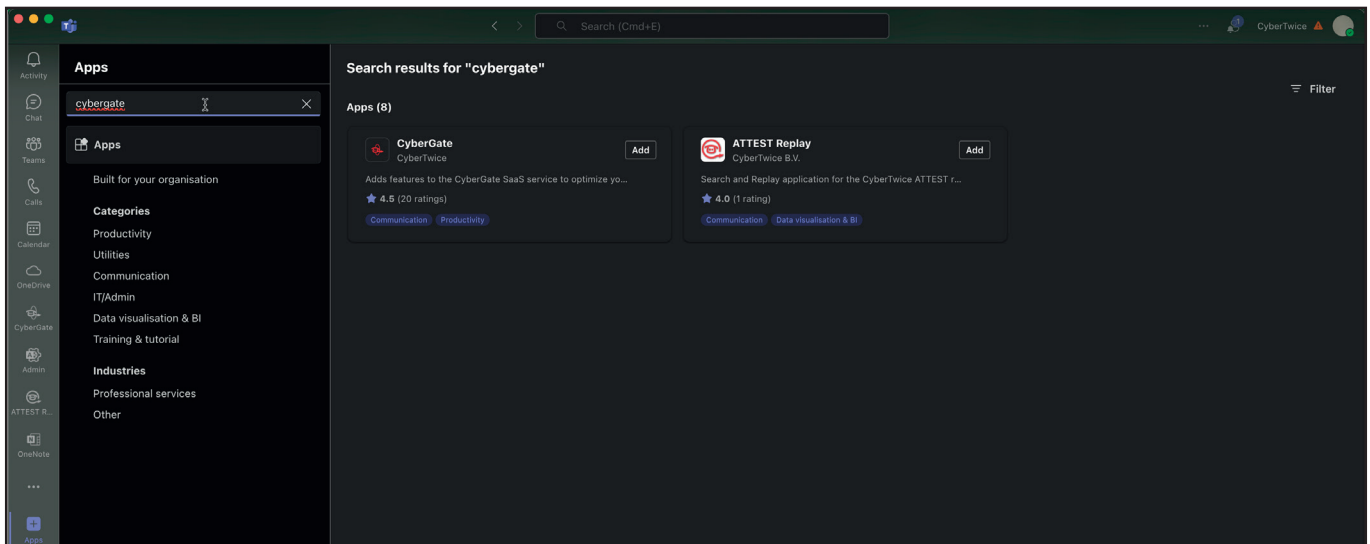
Search (Cmd+E)

CyberTwice

Activity
Chat
Teams
Calls
Calendar
OneDrive
CyberGate
Admin
ATTEST R...
OneNote
...
Apps

Apps

cybergate

Apps

Built for your organisation

Categories
Productivity
Utilities
Communication
IT/Admin
Data visualisation & BI
Training & tutorial

Industries
Professional services
Other

Search results for "cybergate"

Filter

Apps (8)

CyberGate
CyberTwice
Add
Adds features to the CyberGate SaaS service to optimize yo...
4.5 (20 ratings)
Communication Productivity

ATTEST Replay
CyberTwice B.V.
Add
Search and Replay application for the CyberTwice ATTEST r...
4.0 (1 rating)
Communication Data visualisation & BI